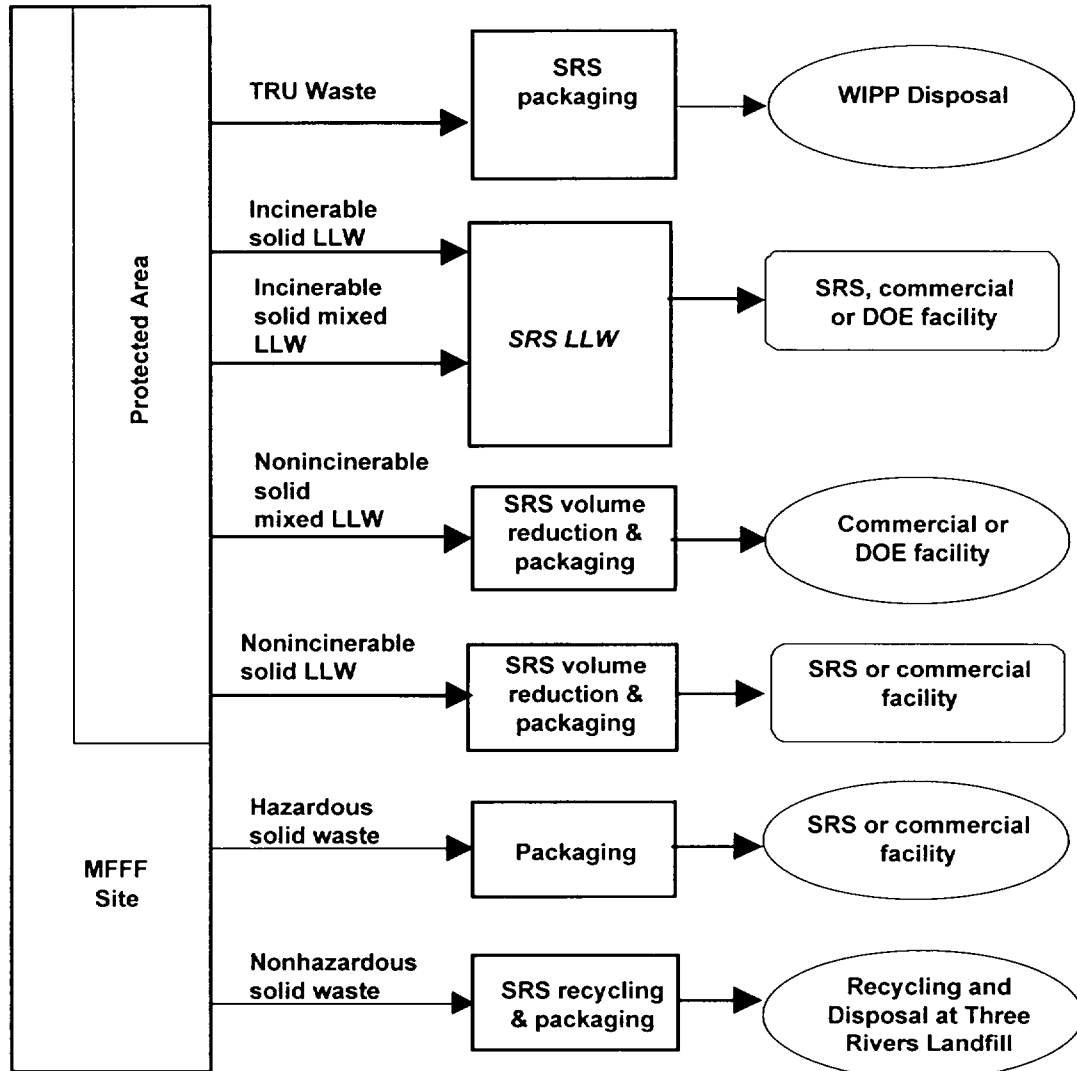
Protected Area

TRU Waste

SRS packaging

WIPP Disposal

Incinerable solid LLW

Incinerable solid mixed LLW

SRS LLW

SRS, commercial or DOE facility

Nonincinerable solid mixed LLW

SRS volume reduction & packaging

Commercial or DOE facility

Nonincinerable solid LLW

SRS volume reduction & packaging

SRS or commercial facility

MFFF Site

Hazardous solid waste

Packaging

SRS or commercial facility

Nonhazardous solid waste

SRS recycling & packaging

Recycling and Disposal at Three Rivers Landfill